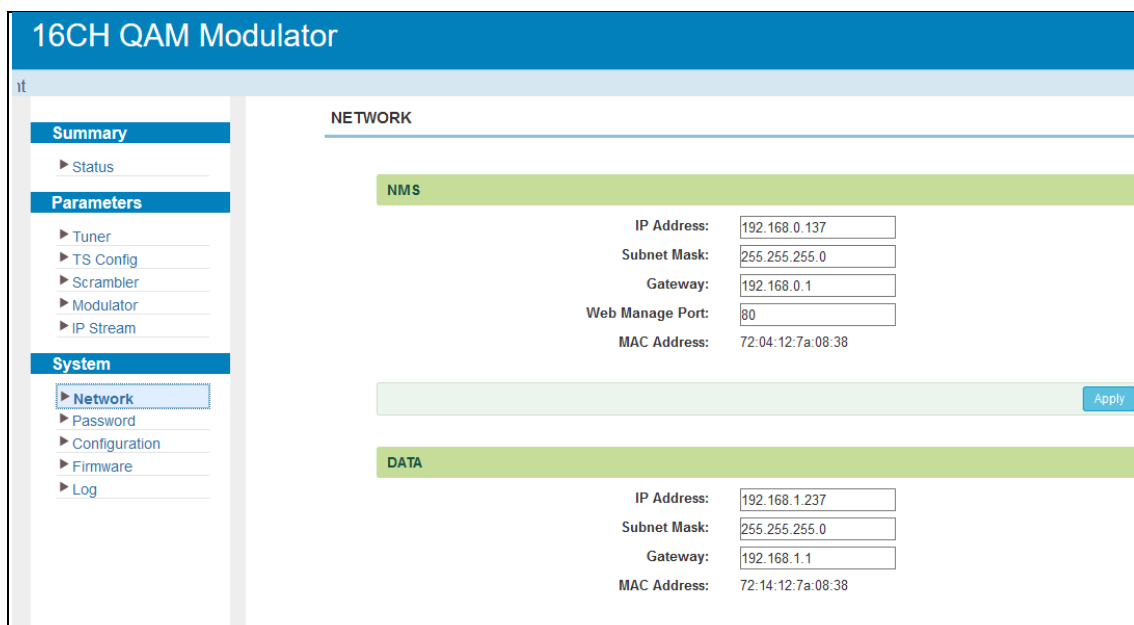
16CH QAM Modulator

ıt

Summary
▶ Status

Parameters
▶ Tuner
▶ TS Config
▶ Scrambler
▶ Modulator
▶ IP Stream

System
▶ Network
▶ Password
▶ Configuration
▶ Firmware
▶ Log

NETWORK

NMS

IP Address: 192.168.0.137
Subnet Mask: 255.255.255.0
Gateway: 192.168.0.1
Web Manage Port: 80
MAC Address: 72:04:12:7a:08:38

Apply

DATA

IP Address: 192.168.1.237
Subnet Mask: 255.255.255.0
Gateway: 192.168.1.1
MAC Address: 72:14:12:7a:08:38